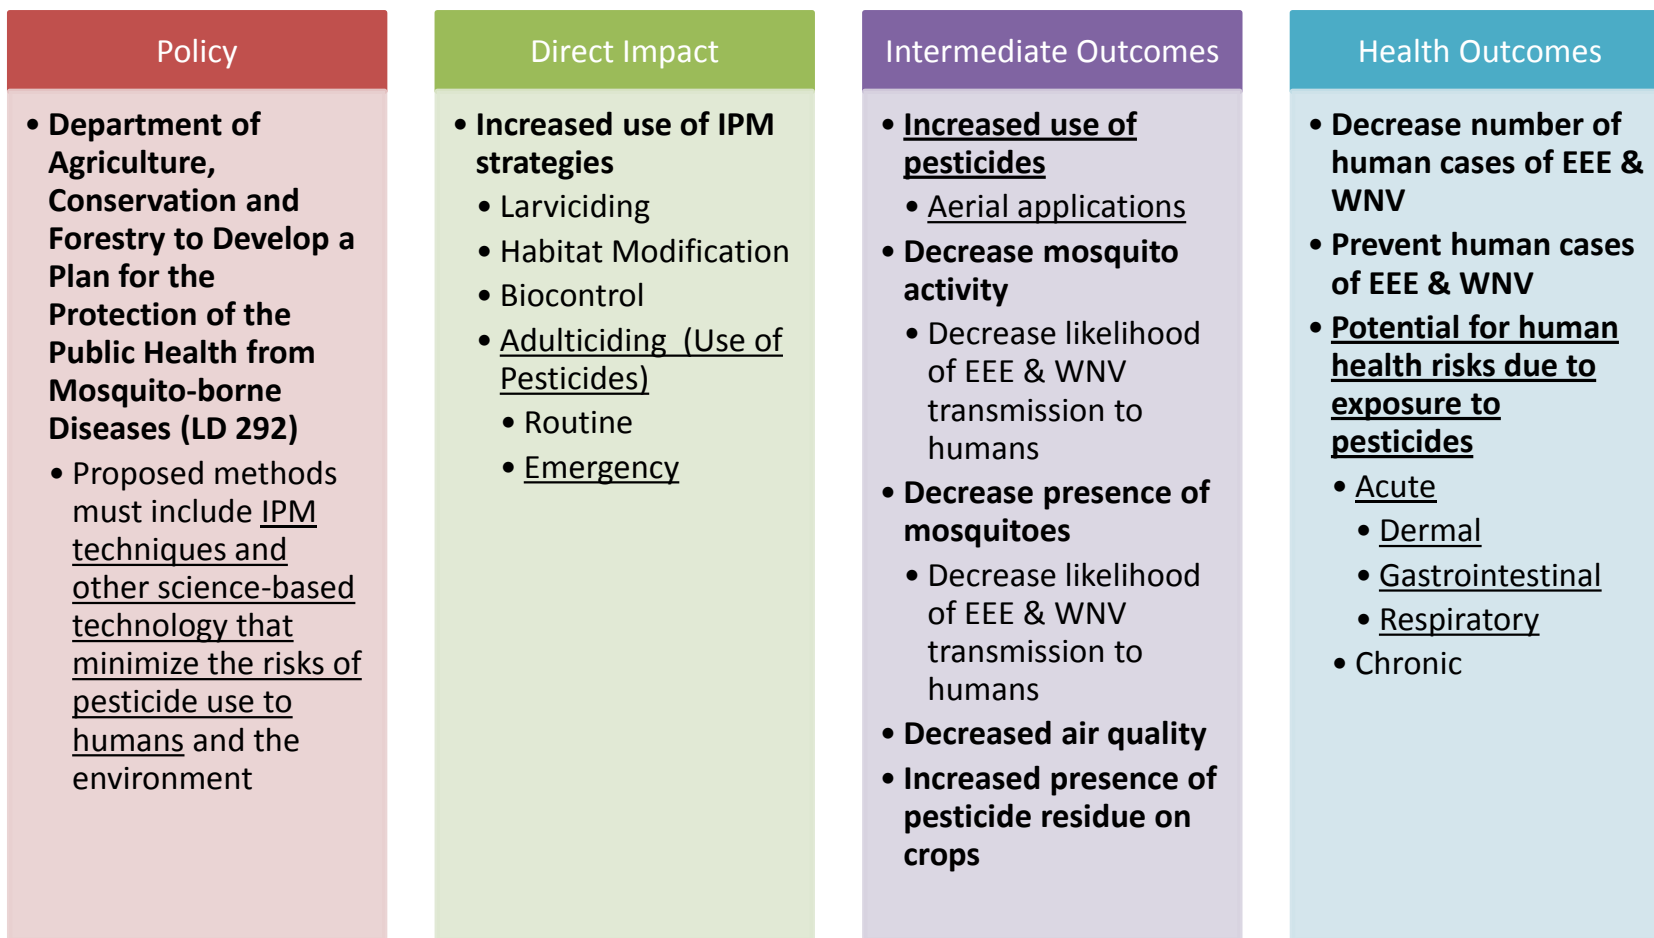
Policy

- Department of Agriculture, Conservation and Forestry to Develop a Plan for the Protection of the Public Health from Mosquito-borne Diseases (LD 292)
  - Proposed methods must include IPM techniques and other science-based technology that minimize the risks of pesticide use to humans and the environment

Direct Impact

- Increased use of IPM strategies
  - Larviciding
  - Habitat Modification
  - Biocontrol
  - Adulticiding (Use of Pesticides)
    - Routine
    - Emergency

Intermediate Outcomes

- Increased use of pesticides
  - Aerial applications
- Decrease mosquito activity
  - Decrease likelihood of EEE & WNV transmission to humans
- Decrease presence of mosquitoes
  - Decrease likelihood of EEE & WNV transmission to humans
- Decreased air quality
- Increased presence of pesticide residue on crops

Health Outcomes

- Decrease number of human cases of EEE & WNV
- Prevent human cases of EEE & WNV
- Potential for human health risks due to exposure to pesticides
  - Acute
    - Dermal
    - Gastrointestinal
    - Respiratory
  - Chronic